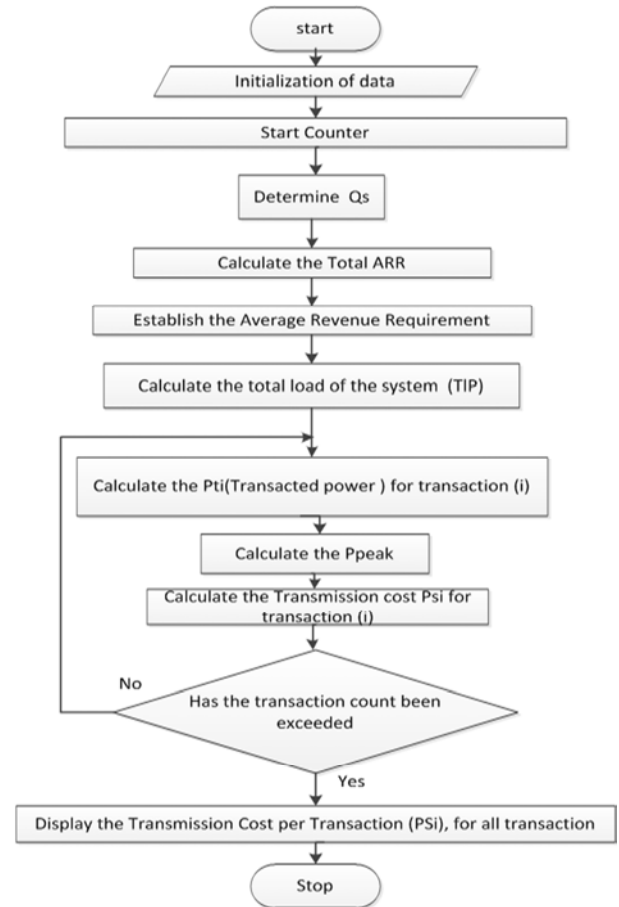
start

Initialization of data

Start Counter

Determine Qs

Calculate the Total ARR

Establish the Average Revenue Requirement

Calculate the total load of the system (TIP)

Calculate the Pti(Transacted power ) for transaction (i)

Calculate the Ppeak

Calculate the Transmission cost Psi for transaction (i)

No

Has the transaction count been exceeded

Yes

Display the Transmission Cost per Transaction (PSi), for all transaction

Stop